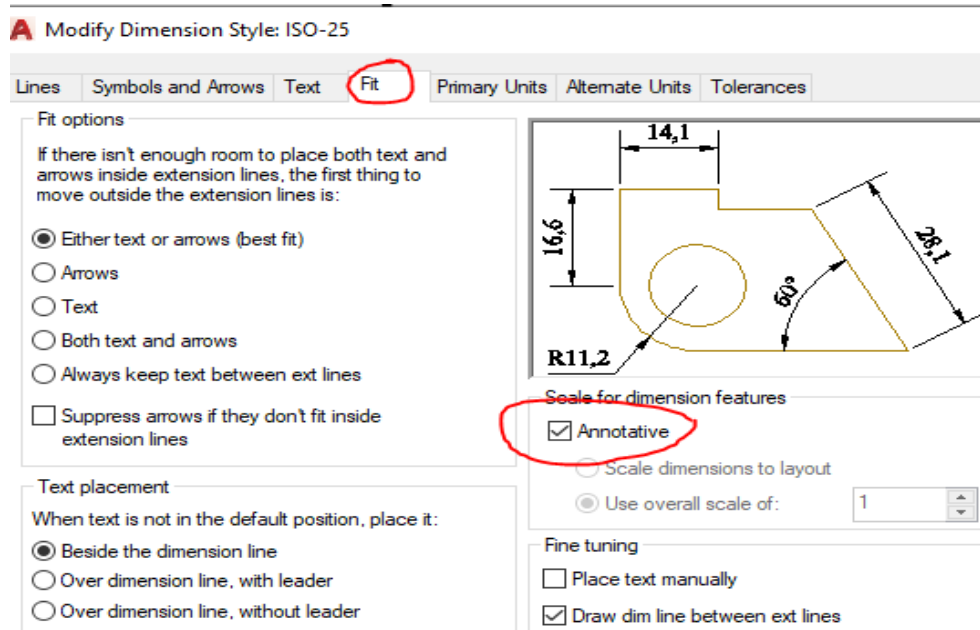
Modify Dimension Style: ISO-25

Lines | Symbols and Arrows | Text | Fit | Primary Units | Alternate Units | Tolerances

Fit options

If there isn't enough room to place both text and arrows inside extension lines, the first thing to move outside the extension lines is:

Either text or arrows (best fit)

Arrows

Text

Both text and arrows

Always keep text between ext lines

Suppress arrows if they don't fit inside extension lines

14,1

16,6

28,1

60°

R11,2

Scale for dimension features

Annotative

Scale dimensions to layout

Use overall scale of:

1

Text placement

When text is not in the default position, place it:

Beside the dimension line

Over dimension line, with leader

Over dimension line, without leader

Fine tuning

Place text manually

Draw dim line between ext lines